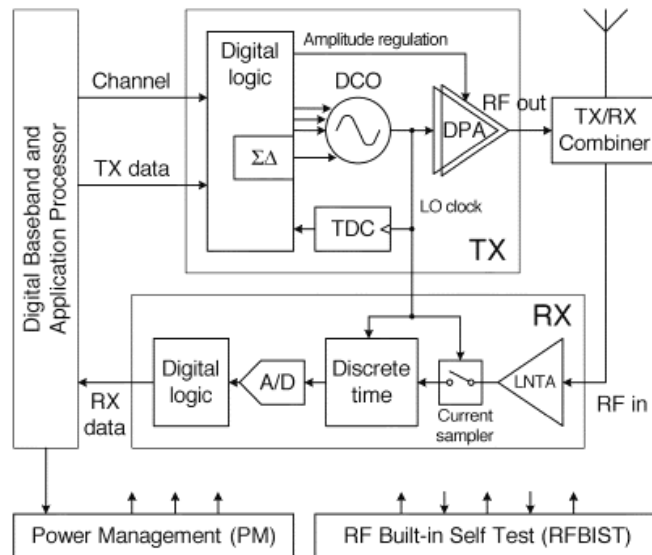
Digital Baseband and Application Processor

Channel

TX data

Digital logic

$\Sigma\Delta$

Amplitude regulation

DCO

RF out

DPA

TX/RX Combiner

TDC

LO clock

TX

RX

Digital logic

A/D

Discrete time

Current sampler

LNTA

RF in

RX data

Power Management (PM)

RF Built-in Self Test (RFBIST)